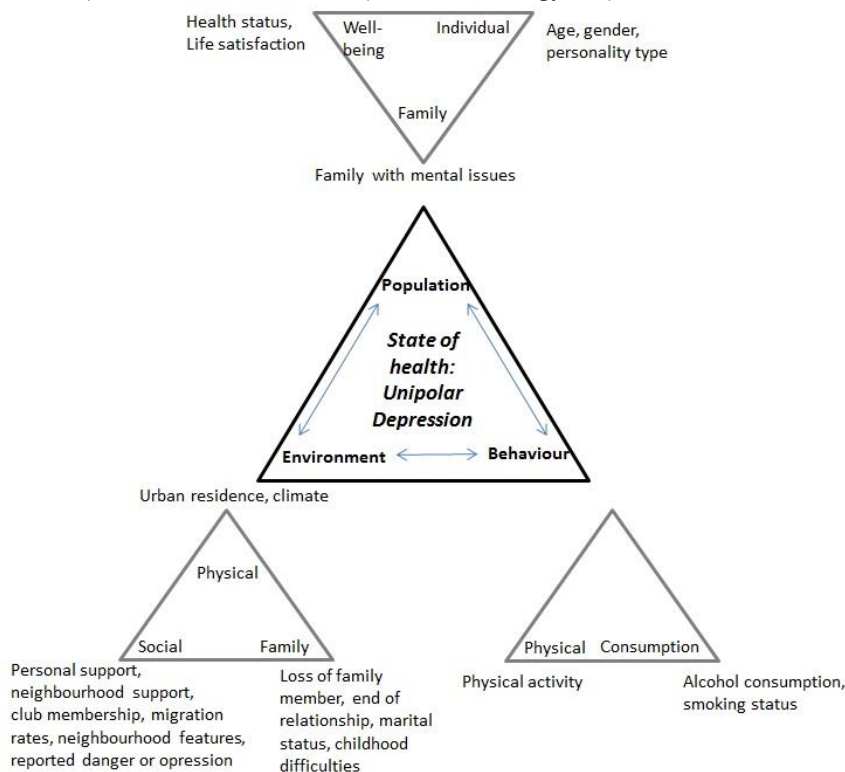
Health status, Life satisfaction

Well-being

Individual

Age, gender, personality type

Family

Family with mental issues

Population

State of health: Unipolar Depression

Environment

Behaviour

Urban residence, climate

Physical

Social

Family

Personal support, neighbourhood support, club membership, migration rates, neighbourhood features, reported danger or opression

Loss of family member, end of relationship, marital status, childhood difficulties

Physical

Consumption

Physical activity

Alcohol consumption, smoking status